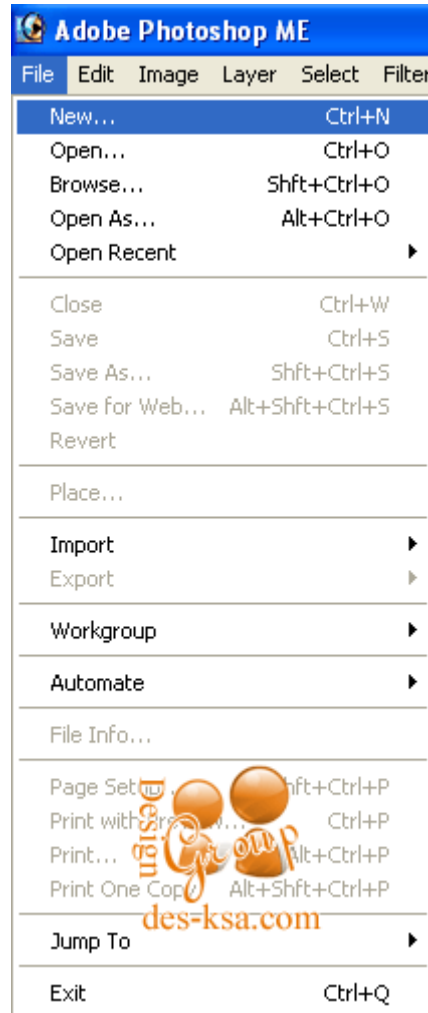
Adobe Photoshop ME

File Edit Image Layer Select Filter

New... Ctrl+N
Open... Ctrl+O
Browse... Shft+Ctrl+O
Open As... Alt+Ctrl+O
Open Recent

Close Ctrl+W
Save Ctrl+S
Save As... Shft+Ctrl+S
Save for Web... Alt+Shft+Ctrl+S
Revert

Place...

Import
Export

Workgroup

Automate

File Info...

Page Set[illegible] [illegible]hft+Ctrl+P
Print with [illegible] Ctrl+P
Print... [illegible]lt+Ctrl+P
Print One Cop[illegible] Alt+Shft+Ctrl+P

Design Group
des-ksa.com

Jump To

Exit Ctrl+Q